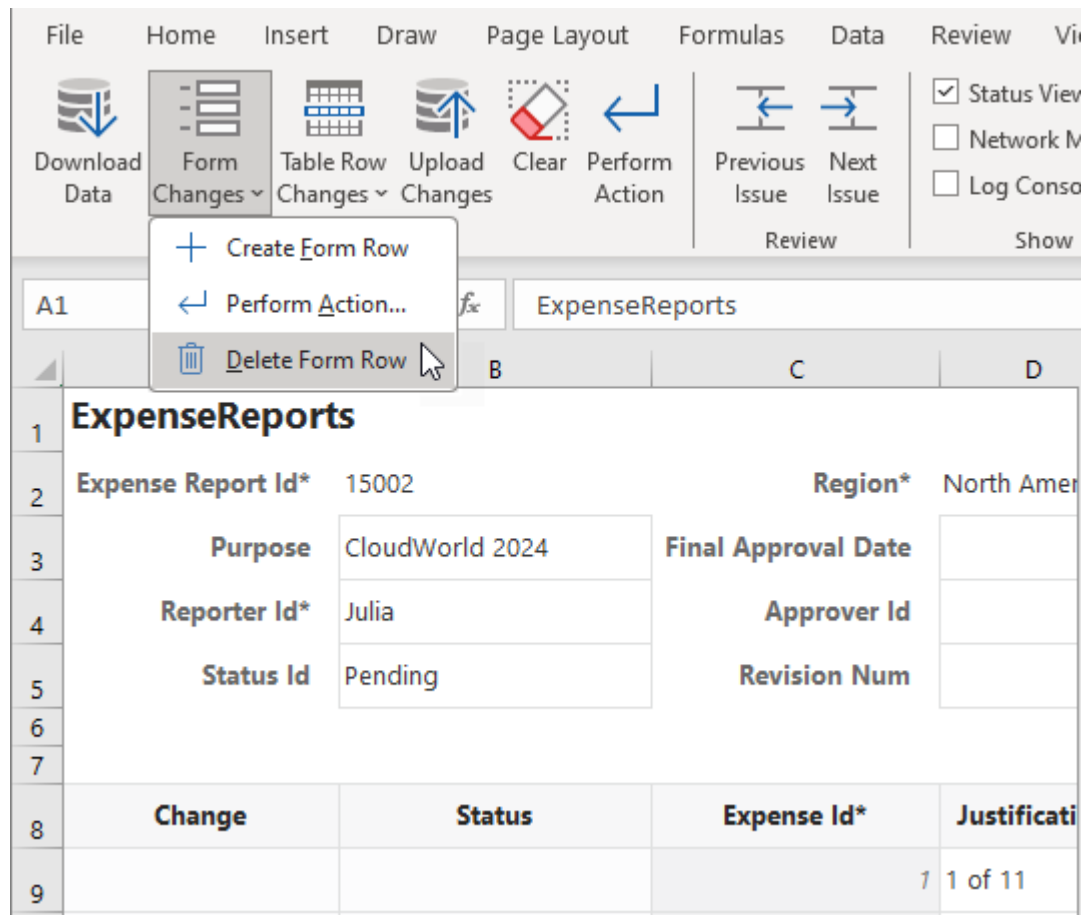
File Home Insert Draw Page Layout Formulas Data Review Vi

Download Data
Form Changes
Table Row Changes
Upload Changes
Clear
Perform Action
Previous Issue
Next Issue
Review
Status View
Network M
Log Conso
Show

Create Form Row
Perform Action...
Delete Form Row

A1
$f_x$
ExpenseReports

B C D

| | A | B | C | D |
|---|---|---|---|---|
| 1 | ExpenseReports | | | |
| 2 | Expense Report Id* | 15002 | Region* | North Amer |
| 3 | Purpose | CloudWorld 2024 | Final Approval Date | |
| 4 | Reporter Id* | Julia | Approver Id | |
| 5 | Status Id | Pending | Revision Num | |
| 6 | | | | |
| 7 | | | | |
| 8 | Change | Status | Expense Id* | Justificati |
| 9 | | | 1 | 1 of 11 |